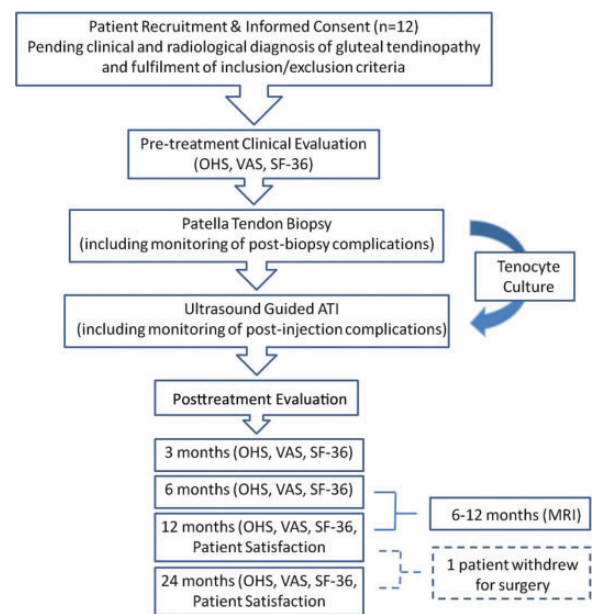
Patient Recruitment & Informed Consent (n=12)
Pending clinical and radiological diagnosis of gluteal tendinopathy and fulfilment of inclusion/exclusion criteria

Pre-treatment Clinical Evaluation
(OHS, VAS, SF-36)

Patella Tendon Biopsy
(including monitoring of post-biopsy complications)

Tenocyte Culture

Ultrasound Guided ATI
(including monitoring of post-injection complications)

Posttreatment Evaluation

3 months (OHS, VAS, SF-36)

6 months (OHS, VAS, SF-36)

12 months (OHS, VAS, SF-36, Patient Satisfaction

6-12 months (MRI)

24 months (OHS, VAS, SF-36, Patient Satisfaction

1 patient withdrew for surgery